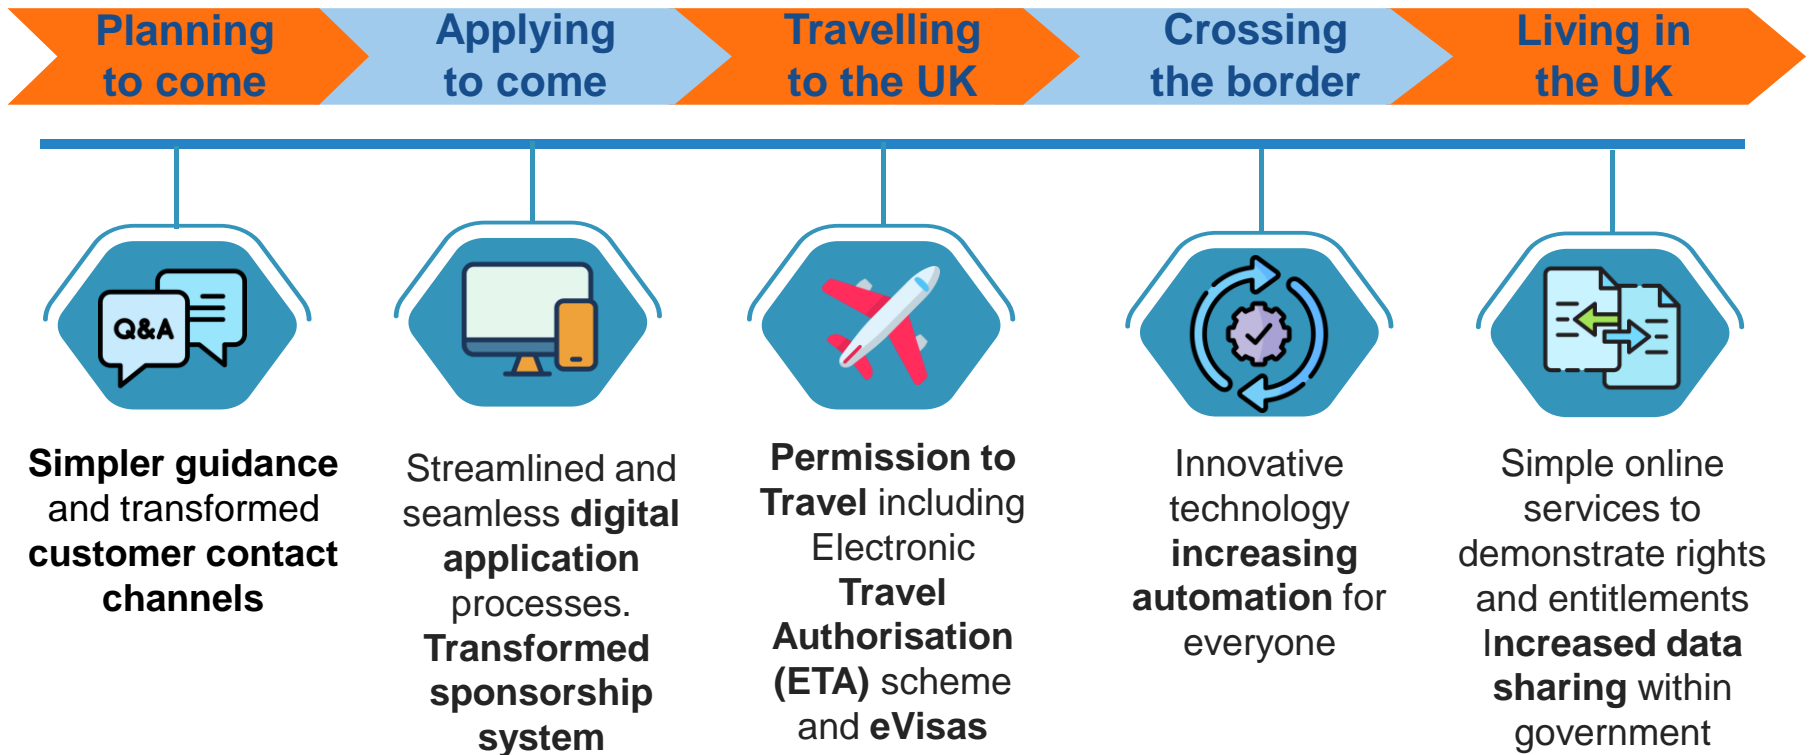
Planning to come

Applying to come

Travelling to the UK

Crossing the border

Living in the UK

Q&A

Simpler guidance and transformed customer contact channels

Streamlined and seamless digital application processes. Transformed sponsorship system

Permission to Travel including Electronic Travel Authorisation (ETA) scheme and eVisas

Innovative technology increasing automation for everyone

Simple online services to demonstrate rights and entitlements Increased data sharing within government